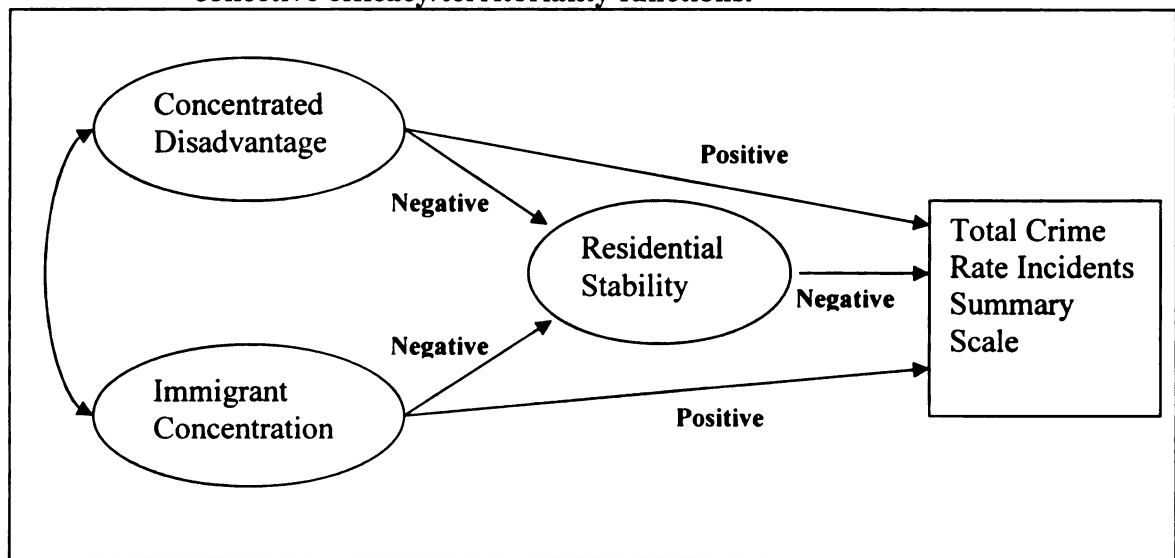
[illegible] efficacy/territoriality functions.

Concentrated Disadvantage

Positive

Negative

Residential Stability

Total Crime Rate Incidents Summary Scale

Negative

Negative

Immigrant Concentration

Positive